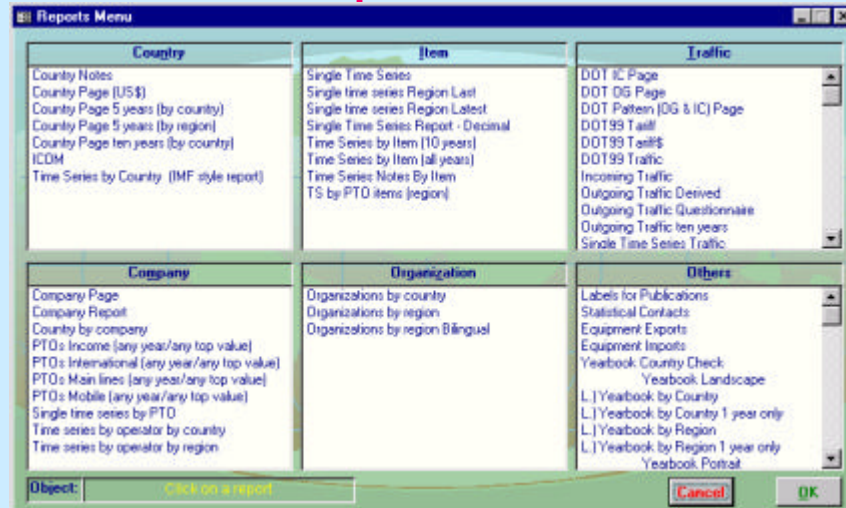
Reports Menu

Country
Country Notes
Country Page (US$)
Country Page 5 years (by country)
Country Page 5 years (by region)
Country Page ten years (by country)
ICOM
Time Series by Country (IMF style report)

Item
Single Time Series
Single time series Region Last
Single time series Region Latest
Single Time Series Report - Decimal
Time Series by Item (10 years)
Time Series by Item (all years)
Time Series Notes By Item
TS by PTO items (region)

Traffic
DOT IC Page
DOT OG Page
DOT Pattern (OG & IC) Page
DOT99 Tariff
DOT99 Tariff$
DOT99 Traffic
Incoming Traffic
Outgoing Traffic Derived
Outgoing Traffic Questionnaire
Outgoing Traffic ten years
Single Time Series Traffic

Company
Company Page
Company Report
Country by company
PTOs Income (any year/any top value)
PTOs International (any year/any top value)
PTOs Main lines (any year/any top value)
PTOs Mobile (any year/any top value)
Single time series by PTO
Time series by operator by country
Time series by operator by region

Organization
Organizations by country
Organizations by region
Organizations by region Bilingual

Others
Labels for Publications
Statistical Contacts
Equipment Exports
Equipment Imports
Yearbook Country Check
Yearbook Landscape
L.) Yearbook by Country
L.) Yearbook by Country 1 year only
L.) Yearbook by Region
L.) Yearbook by Region 1 year only
Yearbook Portrait

Object: Click on a report

Cancel
OK